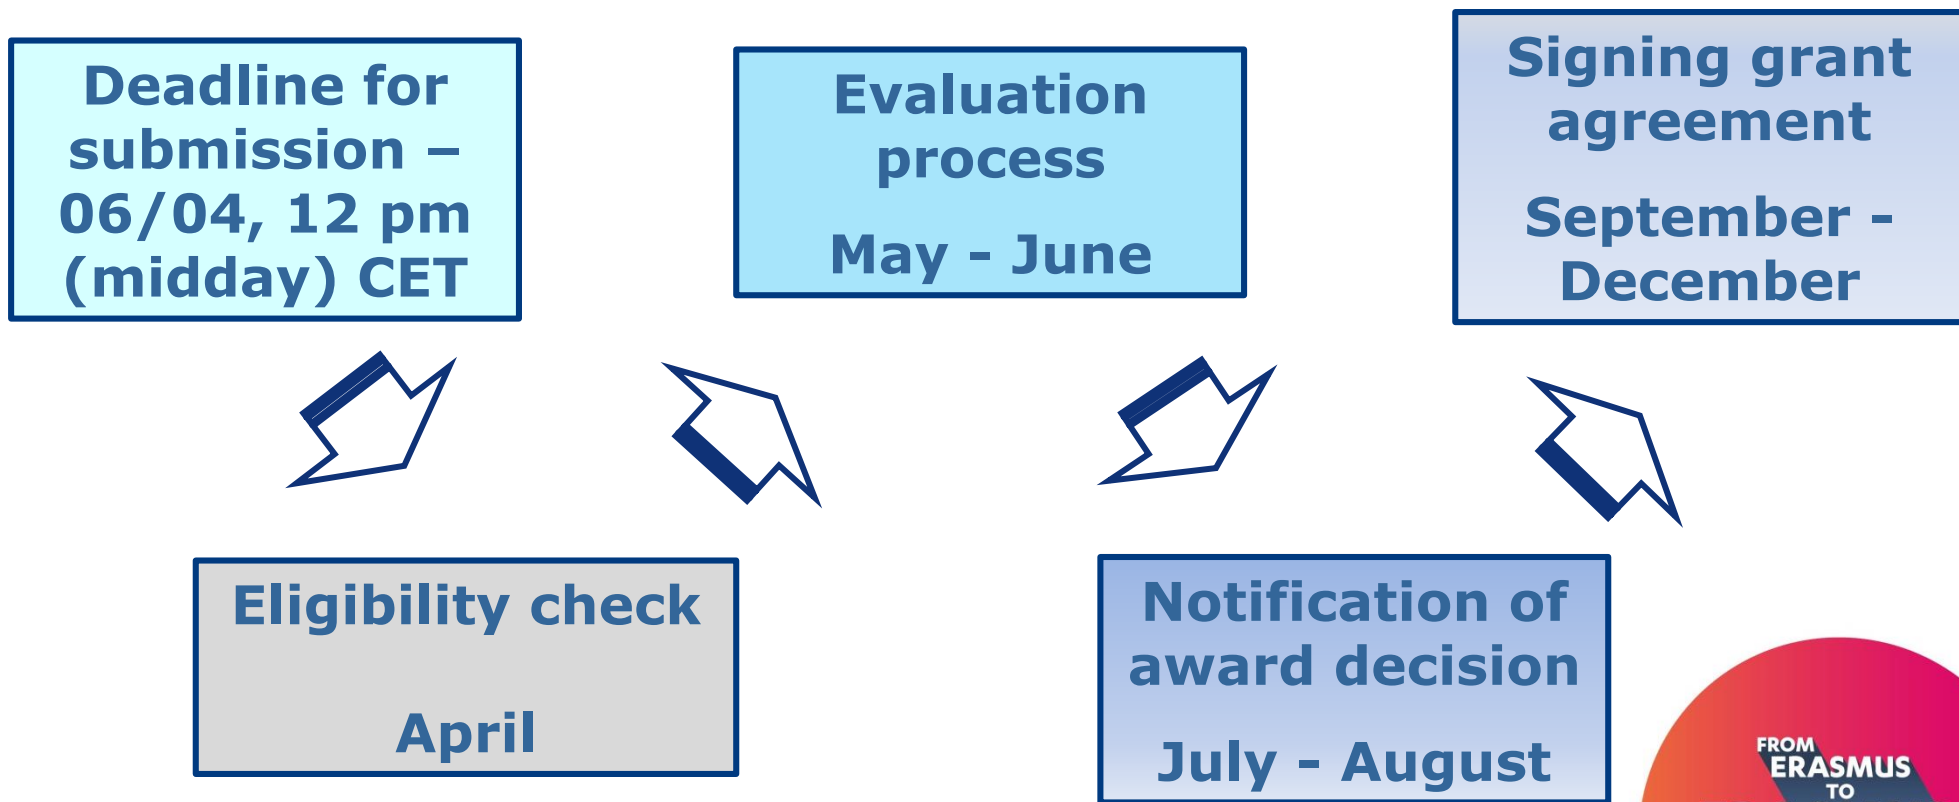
Deadline for submission – 06/04, 12 pm (midday) CET

Evaluation process

May - June

Signing grant agreement

September - December

Eligibility check

April

Notification of award decision

July - August

FROM
ERASMUS
TO